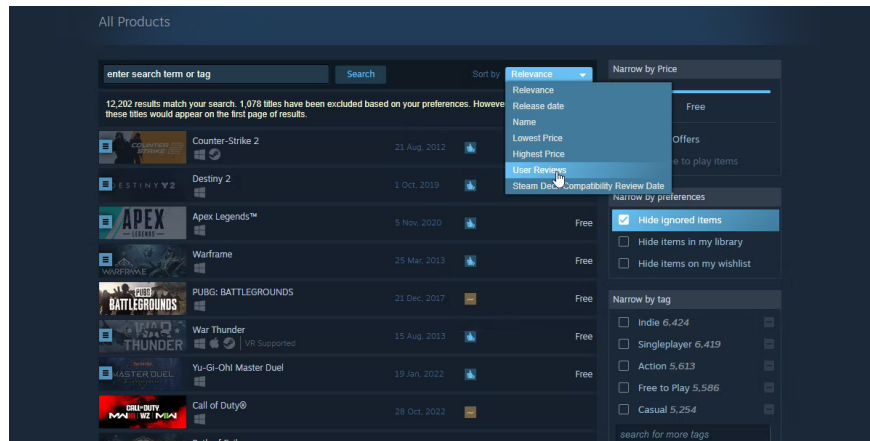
All Products

enter search term or tag

Search

Sort by Relevance

Relevance
Release date
Name
Lowest Price
Highest Price
User Reviews
Steam Deck Compatibility Review Date

12,202 results match your search. 1,078 titles have been excluded based on your preferences. Howeve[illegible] these titles would appear on the first page of results.

| | | | |
|---|---|---|---|
| COUNTER STRIKE 2 | Counter-Strike 2 | 21 Aug, 2012 | |
| DESTINY 2 | Destiny 2 | 1 Oct, 2019 | |
| APEX LEGENDS | Apex Legends™ | 5 Nov, 2020 | Free |
| WARFRAME | Warframe | 25 Mar, 2013 | Free |
| PUBG BATTLEGROUNDS | PUBG: BATTLEGROUNDS | 21 Dec, 2017 | Free |
| WAR THUNDER | War Thunder VR Supported | 15 Aug, 2013 | Free |
| MASTER DUEL | Yu-Gi-Oh! Master Duel | 19 Jan, 2022 | Free |
| CALL OF DUTY MWIII WZ MWII | Call of Duty® | 28 Oct, 2022 | |

Narrow by Price

Free

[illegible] Offers

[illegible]e to play items

Narrow by preferences

Hide ignored items

Hide items in my library

Hide items on my wishlist

Narrow by tag

Indie 6,424

Singleplayer 6,419

Action 5,613

Free to Play 5,586

Casual 5,254

search for more tags